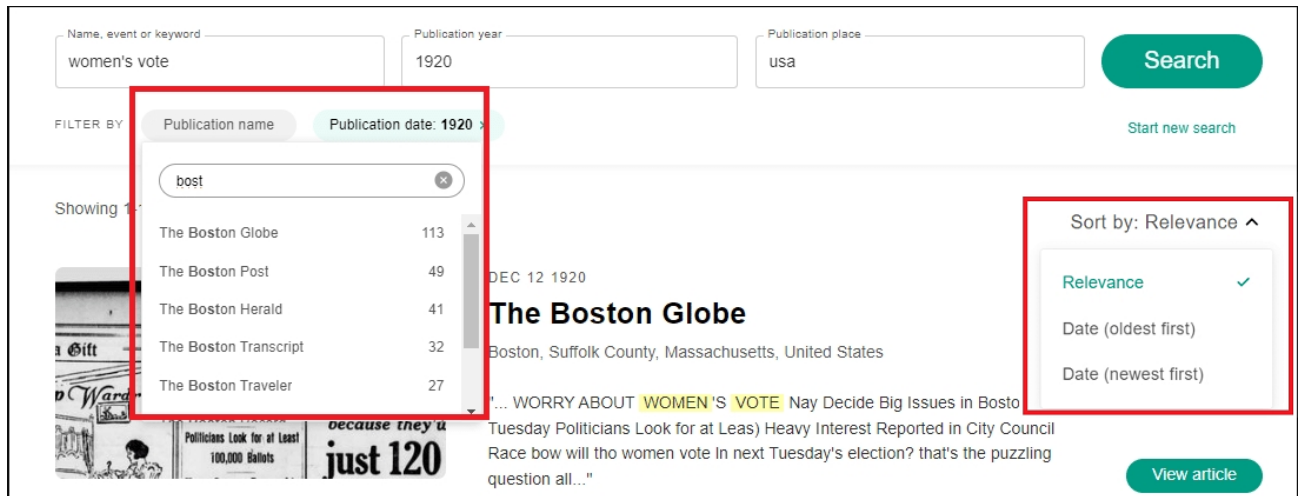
Name, event or keyword
women's vote

Publication year
1920

Publication place
usa

Search

FILTER BY

Publication name

Publication date: 1920 ×

Start new search

bost

| The Boston Globe | 113 |
|---|---|
| The Boston Post | 49 |
| The Boston Herald | 41 |
| The Boston Transcript | 32 |
| The Boston Traveler | 27 |

Showing 1-1

Sort by: Relevance

Relevance ✓

Date (oldest first)

Date (newest first)

a Gift

Ward

Politicians Look for at Least 100,000 Ballots

because they u

just 120

DEC 12 1920

The Boston Globe

Boston, Suffolk County, Massachusetts, United States

"... WORRY ABOUT WOMEN'S VOTE Nay Decide Big Issues in Bosto Tuesday Politicians Look for at Leas) Heavy Interest Reported in City Council Race bow will tho women vote In next Tuesday's election? that's the puzzling question all..."

View article